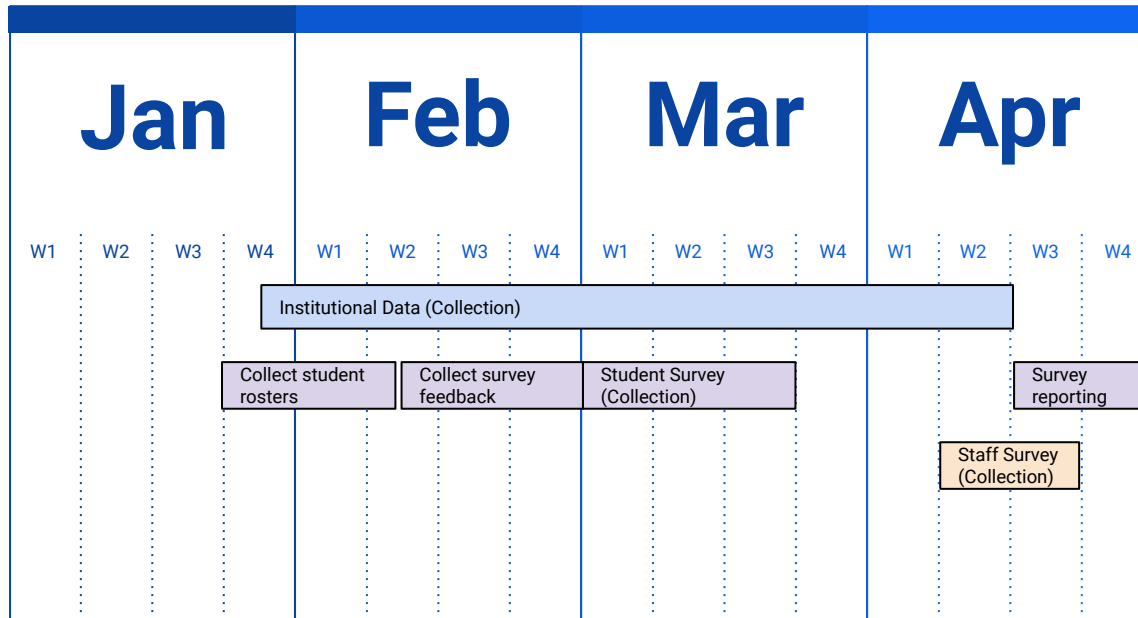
Jan

Feb

Mar

Apr

W1 W2 W3 W4 W1 W2 W3 W4 W1 W2 W3 W4 W1 W2 W3 W4

Institutional Data (Collection)

Collect student rosters

Collect survey feedback

Student Survey (Collection)

Survey reporting

Staff Survey (Collection)